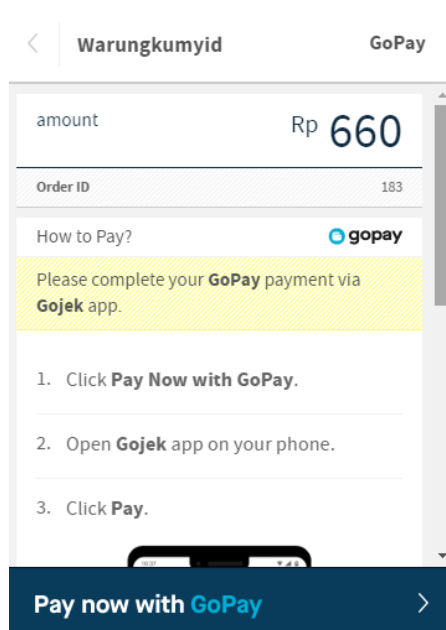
Warungkumyid

GoPay

amount

Rp 660

Order ID

183

How to Pay?

gopay

Please complete your **GoPay** payment via **Gojek** app.

1. Click **Pay Now with GoPay**.

2. Open **Gojek** app on your phone.

3. Click **Pay**.

Pay now with GoPay